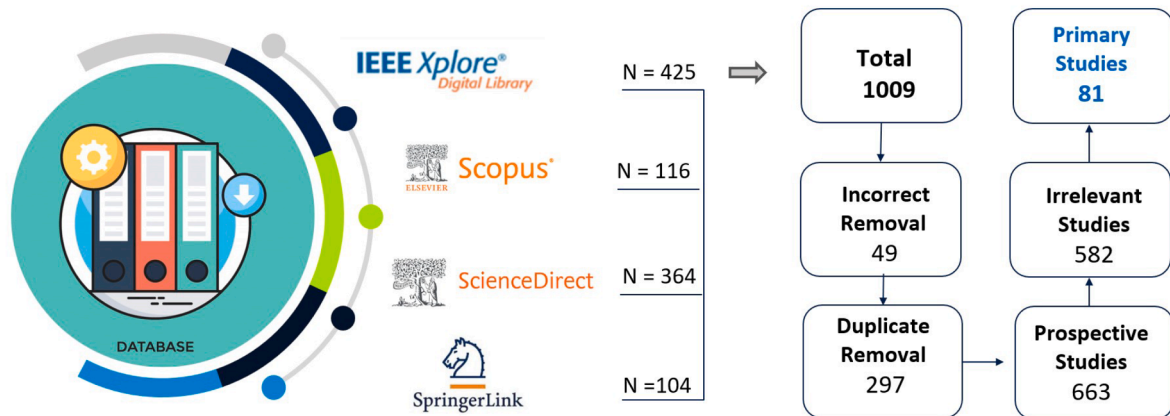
DATABASE

IEEE Xplore®
Digital Library

ELSEVIER Scopus®

ScienceDirect

SpringerLink

N = 425

N = 116

N = 364

N =104

Total
1009

Incorrect
Removal
49

Duplicate
Removal
297

Prospective
Studies
663

Irrelevant
Studies
582

Primary
Studies
81